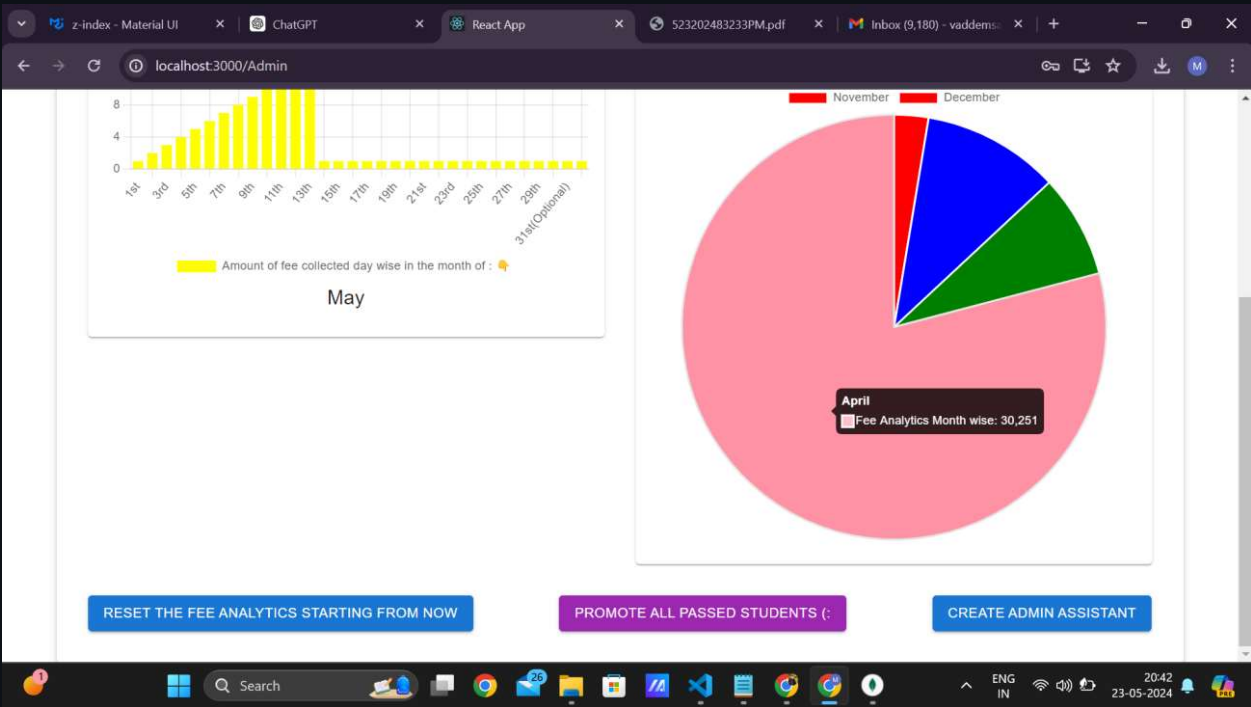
z-index - Material UI
ChatGPT
React App
523202483233PM.pdf
Inbox (9,180) - vaddems
localhost:3000/Admin

8
4
0
1st 3rd 5th 7th 9th 11th 13th 15th 17th 19th 21st 23rd 25th 27th 29th 31st(Optional)

Amount of fee collected day wise in the month of : 👇

May

November December

April
Fee Analytics Month wise: 30,251

RESET THE FEE ANALYTICS STARTING FROM NOW
PROMOTE ALL PASSED STUDENTS (:
CREATE ADMIN ASSISTANT

1
Search
26
ENG IN
20:42
23-05-2024